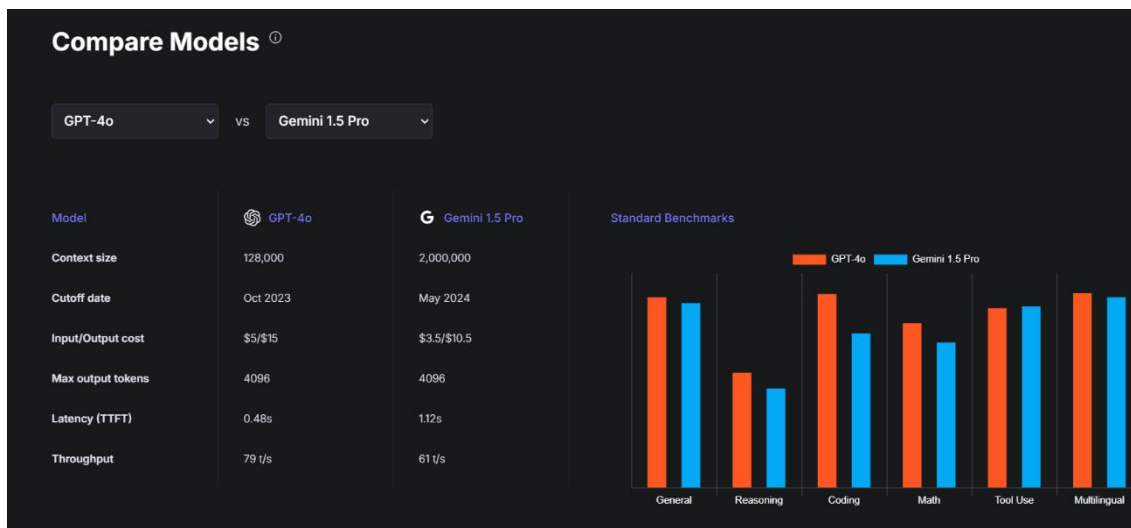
Compare Models ⓘ

GPT-4o vs Gemini 1.5 Pro

| Model | GPT-4o | Gemini 1.5 Pro |
|---|---|---|
| Context size | 128,000 | 2,000,000 |
| Cutoff date | Oct 2023 | May 2024 |
| Input/Output cost | \$5/\$15 | \$3.5/\$10.5 |
| Max output tokens | 4096 | 4096 |
| Latency (TTFT) | 0.48s | 1.12s |
| Throughput | 79 t/s | 61 t/s |

Standard Benchmarks

GPT-4o Gemini 1.5 Pro

General Reasoning Coding Math Tool Use Multilingual